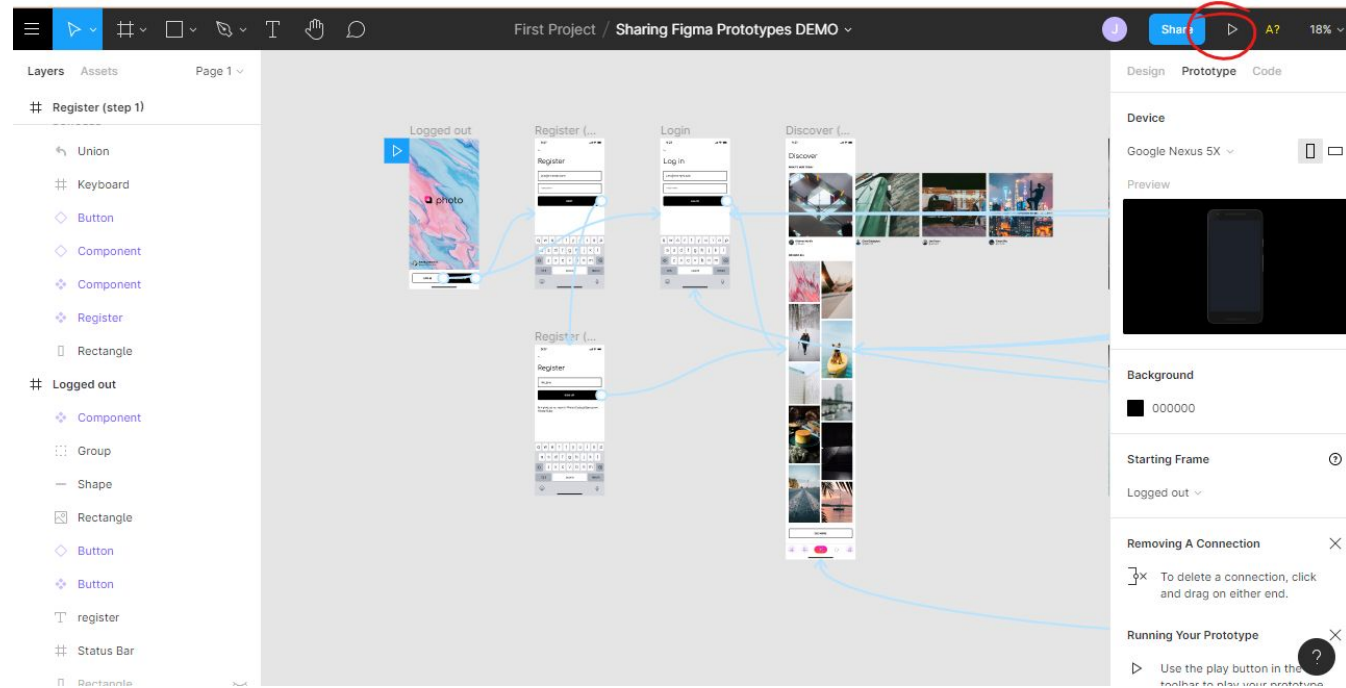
First Project / Sharing Figma Prototypes DEMO

J Share A? 18%

Layers Assets Page 1

Register (step 1)

Union
Keyboard
Button
Component
Component
Register
Rectangle
Logged out
Component
Group
Shape
Rectangle
Button
Button
register
Status Bar
Rectangle

Logged out
photo
Register (...
Register
Login
Log in
Discover (...
Discover
Register (...
Register

Design Prototype Code

Device

Google Nexus 5X

Preview

Background

000000

Starting Frame

Logged out

Removing A Connection

To delete a connection, click and drag on either end.

Running Your Prototype

Use the play button in the toolbar to play your prototype